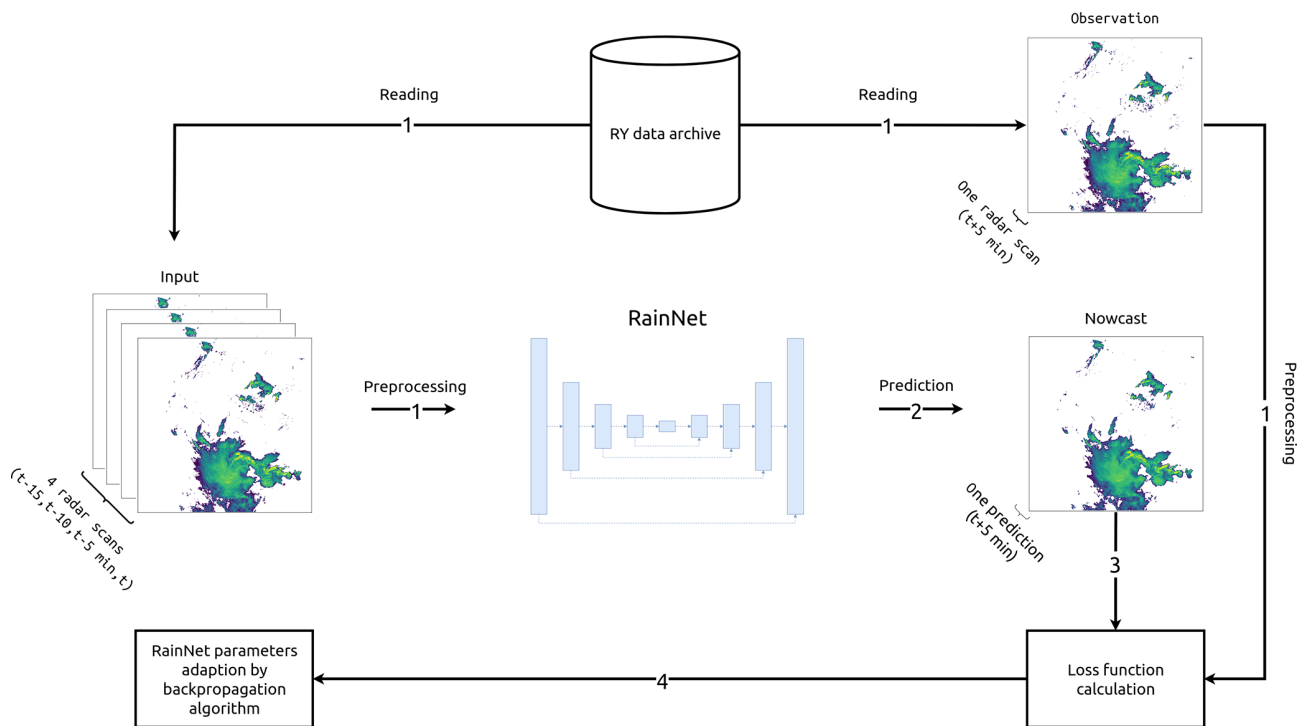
Observation

Reading
1

RY data archive

Reading
1

One radar scan
(t+5 min)

Input

4 radar scans
(t-15,t-10,t-5 min,t)

Preprocessing
1

RainNet

Prediction
2

Nowcast

One prediction
(t+5 min)

Preprocessing
1

3

RainNet parameters adaption by backpropagation algorithm

4

Loss function calculation